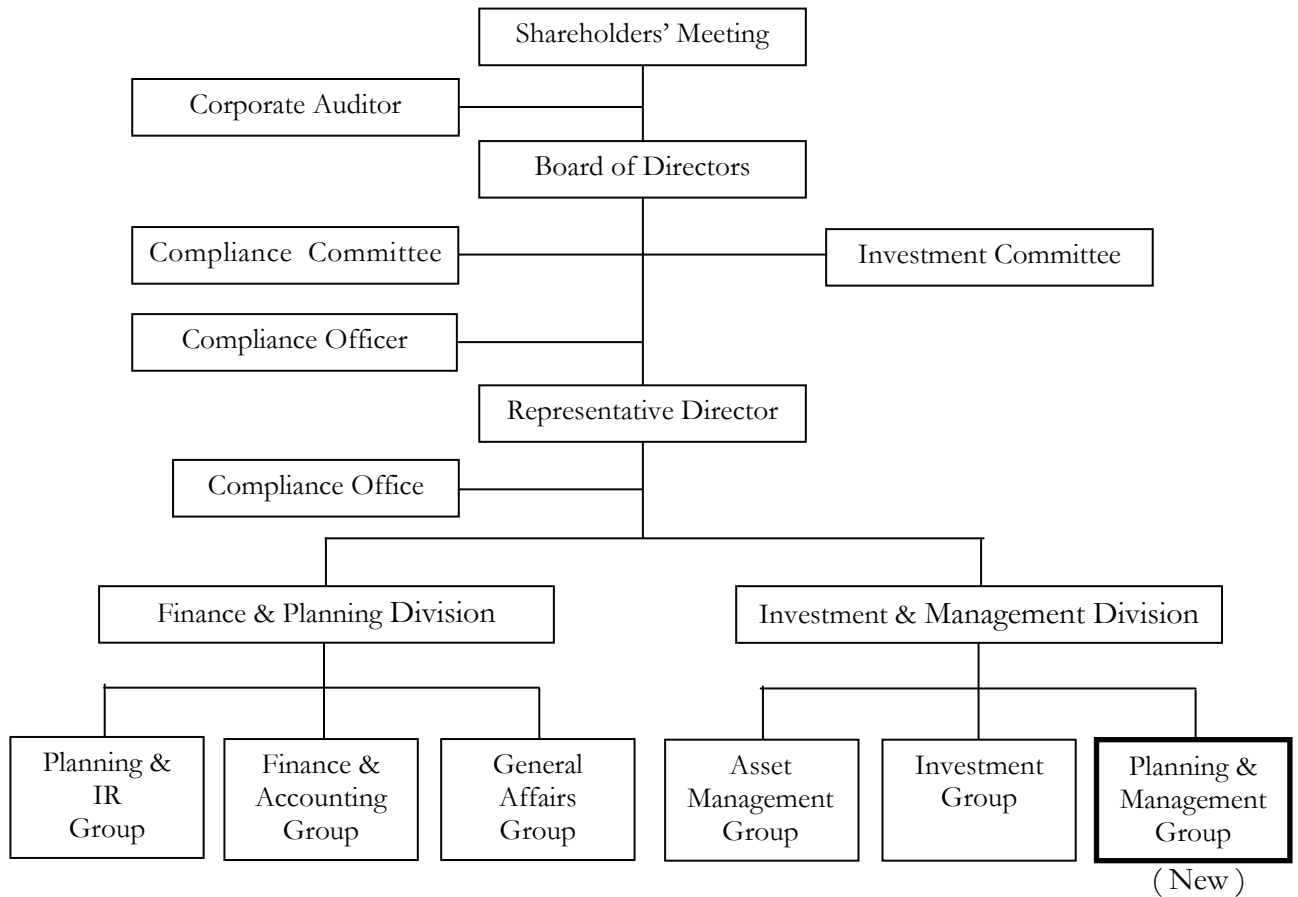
Shareholders' Meeting

Corporate Auditor

Board of Directors

Compliance Committee

Investment Committee

Compliance Officer

Representative Director

Compliance Office

Finance & Planning Division

Investment & Management Division

Planning & IR Group

Finance & Accounting Group

General Affairs Group

Asset Management Group

Investment Group

Planning & Management Group

( New )